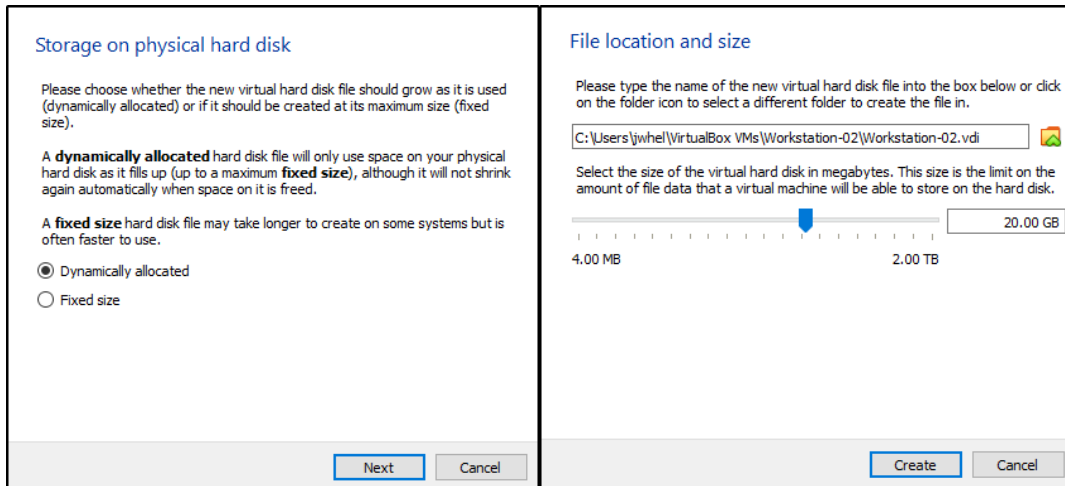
Storage on physical hard disk

Please choose whether the new virtual hard disk file should grow as it is used (dynamically allocated) or if it should be created at its maximum size (fixed size).

A **dynamically allocated** hard disk file will only use space on your physical hard disk as it fills up (up to a maximum **fixed size**), although it will not shrink again automatically when space on it is freed.

A **fixed size** hard disk file may take longer to create on some systems but is often faster to use.

Dynamically allocated

Fixed size

Next Cancel

File location and size

Please type the name of the new virtual hard disk file into the box below or click on the folder icon to select a different folder to create the file in.

C:\Users\jwhel\VirtualBox VMs\Workstation-02\Workstation-02.vdi

Select the size of the virtual hard disk in megabytes. This size is the limit on the amount of file data that a virtual machine will be able to store on the hard disk.

20.00 GB

4.00 MB 2.00 TB

Create Cancel